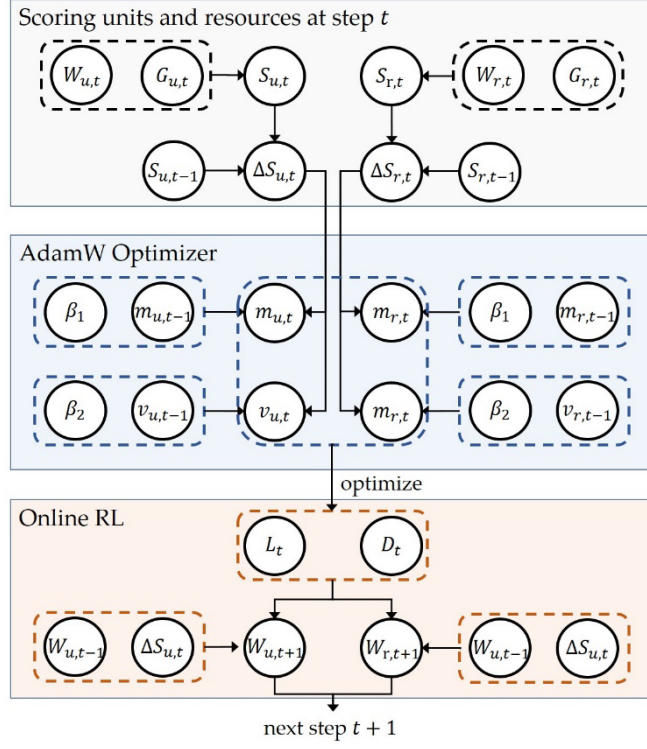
Scoring units and resources at step $t$

$W_{u,t}$ $G_{u,t}$ $S_{u,t}$ $S_{r,t}$ $W_{r,t}$ $G_{r,t}$

$S_{u,t-1}$ $\Delta S_{u,t}$ $\Delta S_{r,t}$ $S_{r,t-1}$

AdamW Optimizer

$\beta_1$ $m_{u,t-1}$ $m_{u,t}$ $m_{r,t}$ $\beta_1$ $m_{r,t-1}$

$\beta_2$ $v_{u,t-1}$ $v_{u,t}$ $m_{r,t}$ $\beta_2$ $v_{r,t-1}$

optimize

Online RL

$L_t$ $D_t$

$W_{u,t-1}$ $\Delta S_{u,t}$ $W_{u,t+1}$ $W_{r,t+1}$ $W_{u,t-1}$ $\Delta S_{u,t}$

next step $t+1$